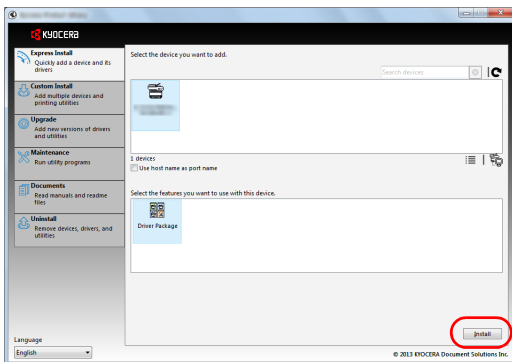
KYOCERA

Express Install
Quickly add a device and its drivers

Custom Install
Add multiple devices and printing utilities

Upgrade
Add new versions of drivers and utilities

Maintenance
Run utility programs

Documents
Read manuals and readme files

Uninstall
Remove devices, drivers, and utilities

Select the device you want to add.

Search devices

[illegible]

1 devices
Use host name as port name

Select the features you want to use with this device.

Driver Package

Install

Language
English

© 2013 KYOCERA Document Solutions Inc.